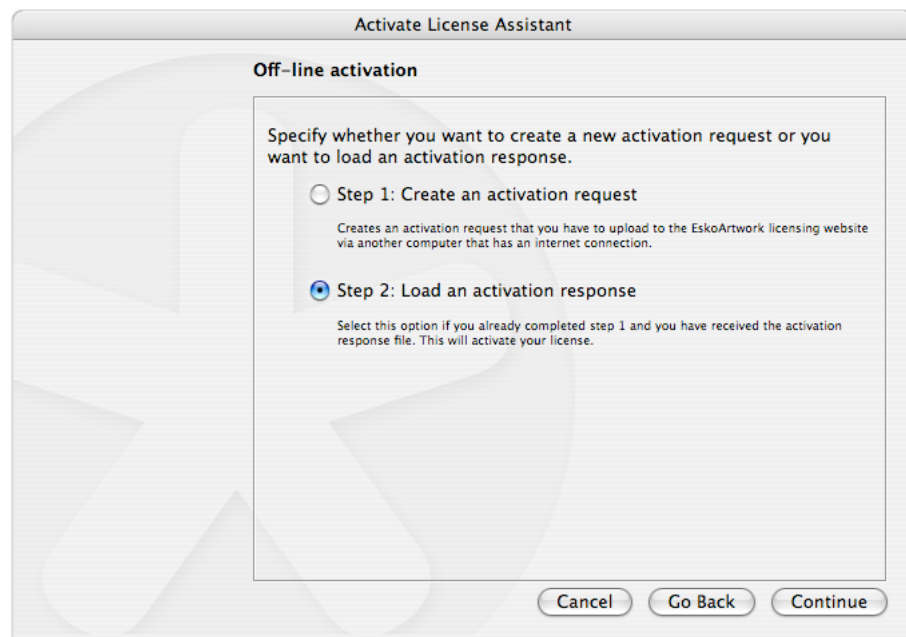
Activate License Assistant

Off-line activation

Specify whether you want to create a new activation request or you want to load an activation response.

Step 1: Create an activation request

Creates an activation request that you have to upload to the EskoArtwork licensing website via another computer that has an internet connection.

Step 2: Load an activation response

Select this option if you already completed step 1 and you have received the activation response file. This will activate your license.

Cancel

Go Back

Continue